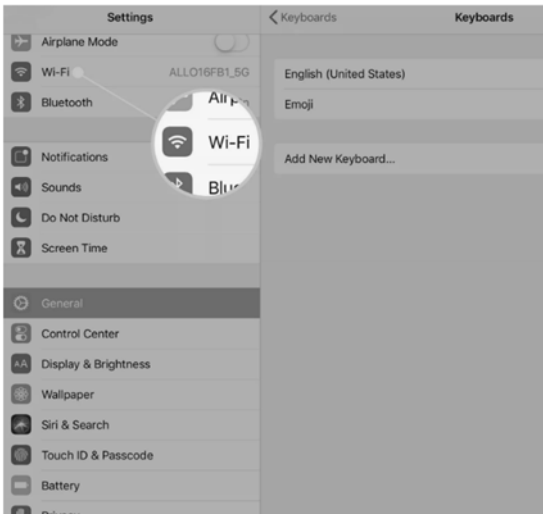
Settings

Airplane Mode

Wi-Fi ALLO16FB1_5G

Bluetooth

Airp

Wi-Fi

Blu

Notifications

Sounds

Do Not Disturb

Screen Time

General

Control Center

Display & Brightness

Wallpaper

Siri & Search

Touch ID & Passcode

Battery

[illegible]

Keyboards Keyboards

English (United States)

Emoji

Add New Keyboard...